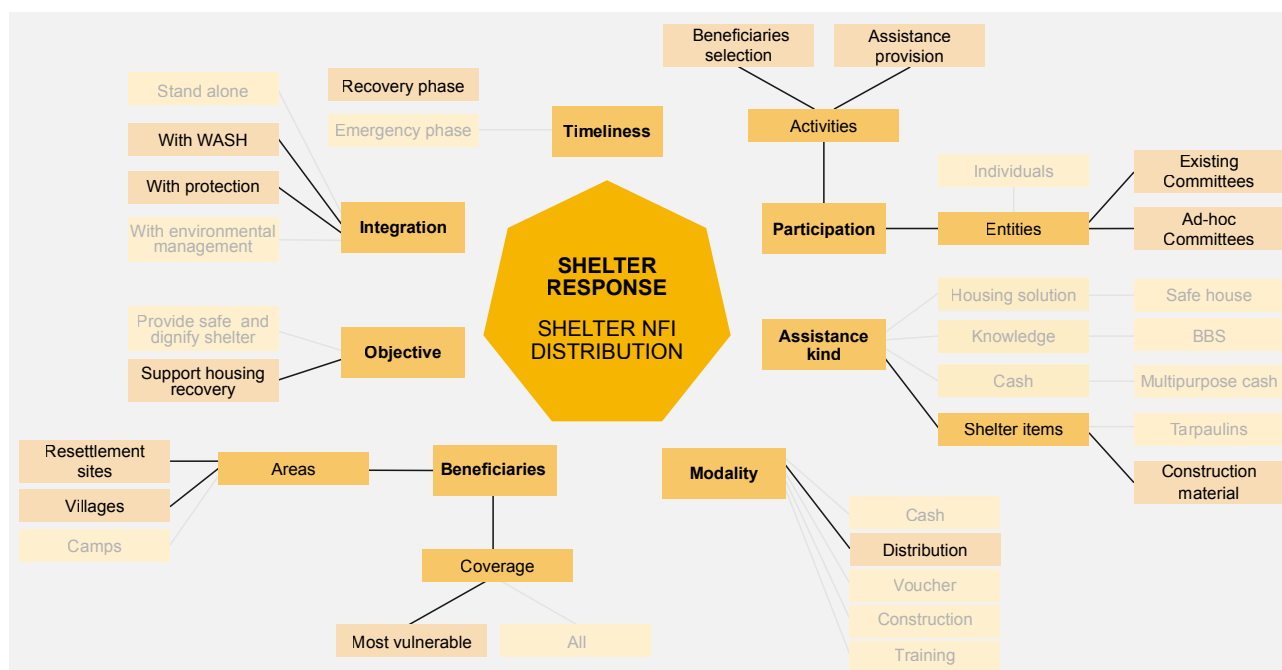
SHELTER RESPONSE

SHELTER NFI DISTRIBUTION

Timeliness
Recovery phase
Emergency phase

Integration
Stand alone
With WASH
With protection
With environmental management

Objective
Provide safe and dignify shelter
Support housing recovery

Beneficiaries
Areas
Resettlement sites
Villages
Camps
Coverage
Most vulnerable
All

Activities
Beneficiaries selection
Assistance provision

Participation
Individuals
Entities
Existing Committees
Ad-hoc Committees

Assistance kind
Housing solution
Safe house
Knowledge
BBS
Cash
Multipurpose cash
Shelter items
Tarpaulins
Construction material

Modality
Cash
Distribution
Voucher
Construction
Training